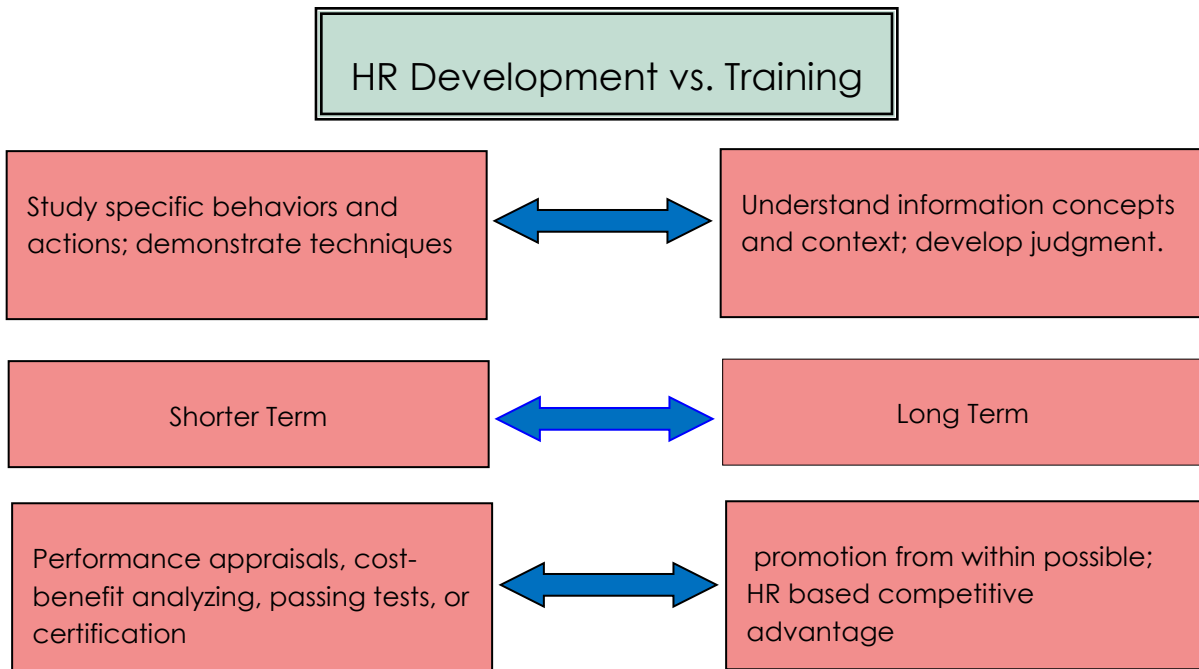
HR Development vs. Training

Study specific behaviors and actions; demonstrate techniques

Understand information concepts and context; develop judgment.

Shorter Term

Long Term

Performance appraisals, cost-benefit analyzing, passing tests, or certification

promotion from within possible; HR based competitive advantage